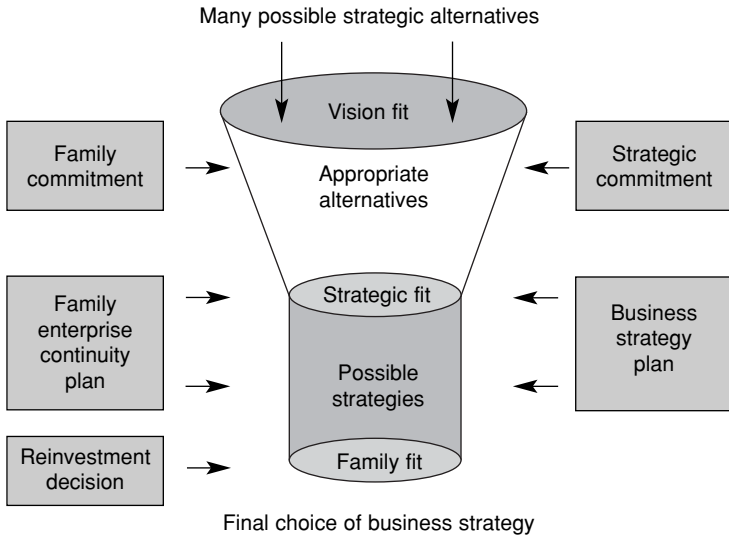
Many possible strategic alternatives

Vision fit

Family commitment

Appropriate alternatives

Strategic commitment

Family enterprise continuity plan

Strategic fit

Business strategy plan

Possible strategies

Reinvestment decision

Family fit

Final choice of business strategy